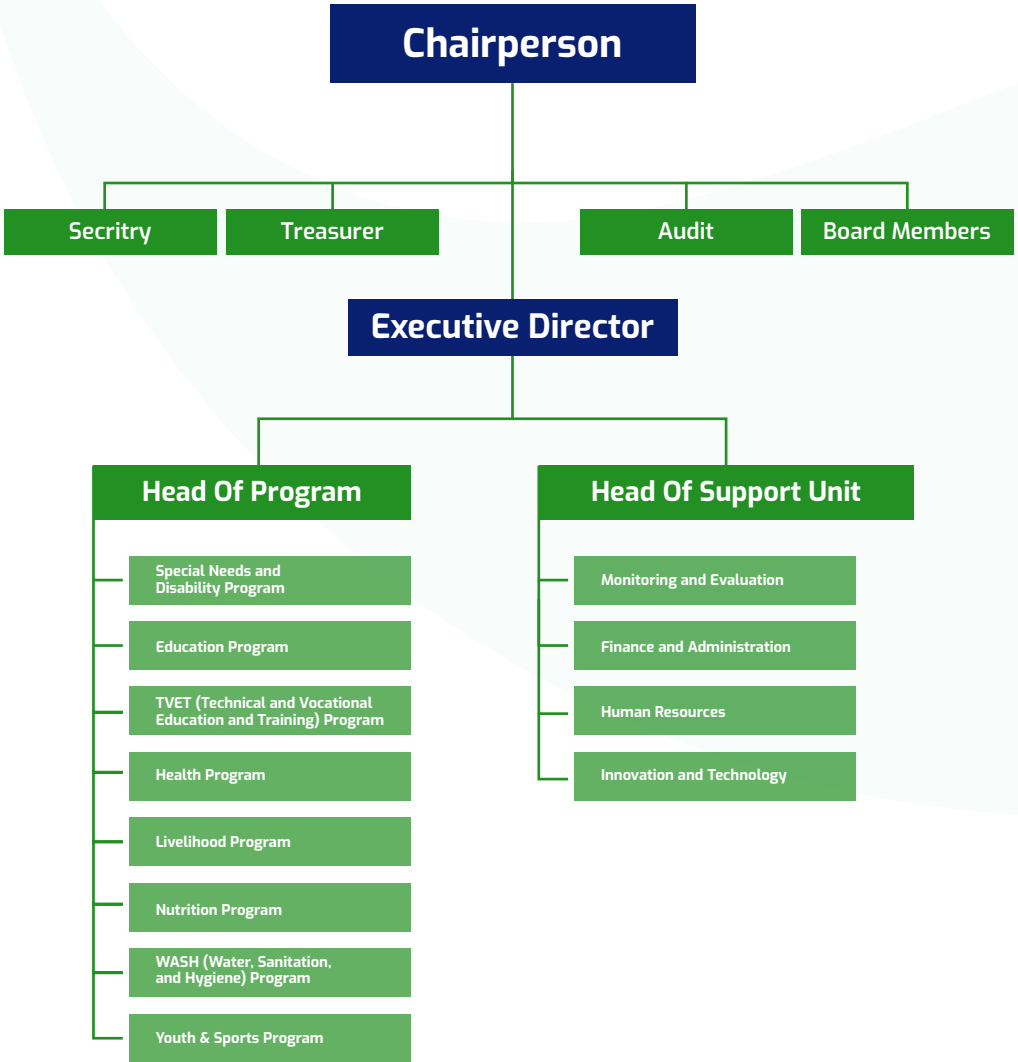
Chairperson

Secritry

Treasurer

Audit

Board Members

Executive Director

Head Of Program

Special Needs and Disability Program

Education Program

TVET (Technical and Vocational Education and Training) Program

Health Program

Livelihood Program

Nutrition Program

WASH (Water, Sanitation, and Hygiene) Program

Youth & Sports Program

Head Of Support Unit

Monitoring and Evaluation

Finance and Administration

Human Resources

Innovation and Technology